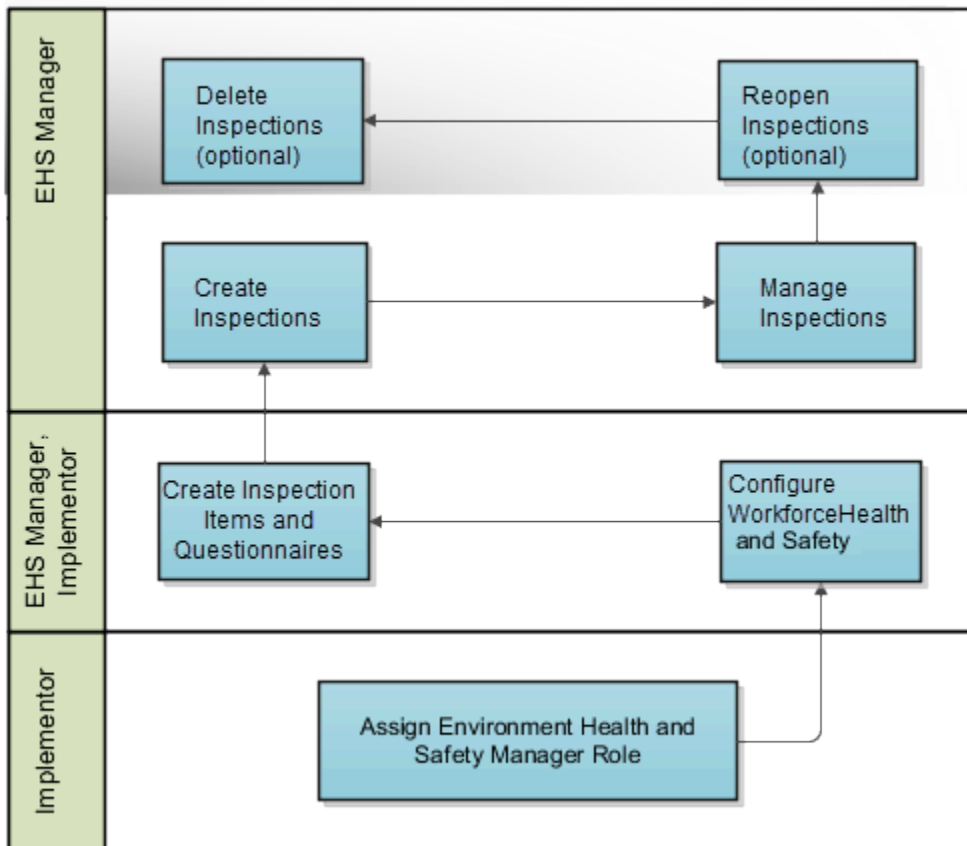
EHS Manager

Delete Inspections (optional)

Reopen Inspections (optional)

Create Inspections

Manage Inspections

EHS Manager, Implementor

Create Inspection Items and Questionnaires

Configure WorkforceHealth and Safety

Implementor

Assign Environment Health and Safety Manager Role